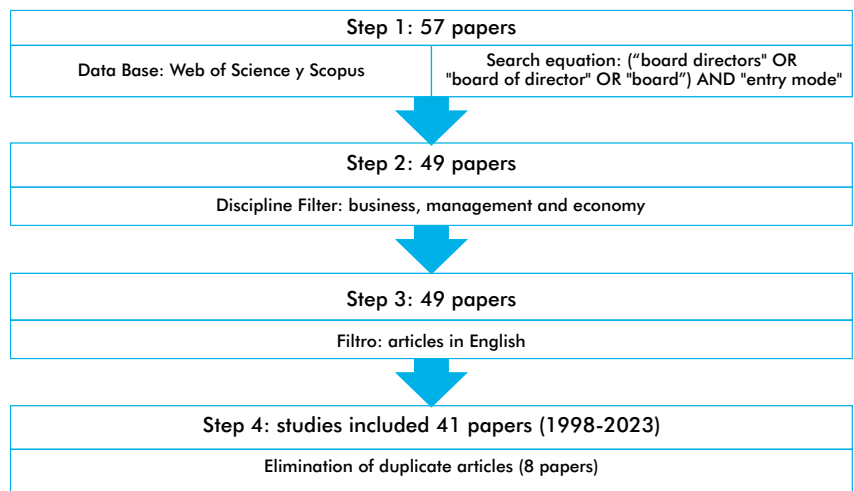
Step 1: 57 papers

Data Base: Web of Science y Scopus

Search equation: (“board directors" OR "board of director" OR "board”) AND "entry mode"

Step 2: 49 papers

Discipline Filter: business, management and economy

Step 3: 49 papers

Filtro: articles in English

Step 4: studies included 41 papers (1998-2023)

Elimination of duplicate articles (8 papers)